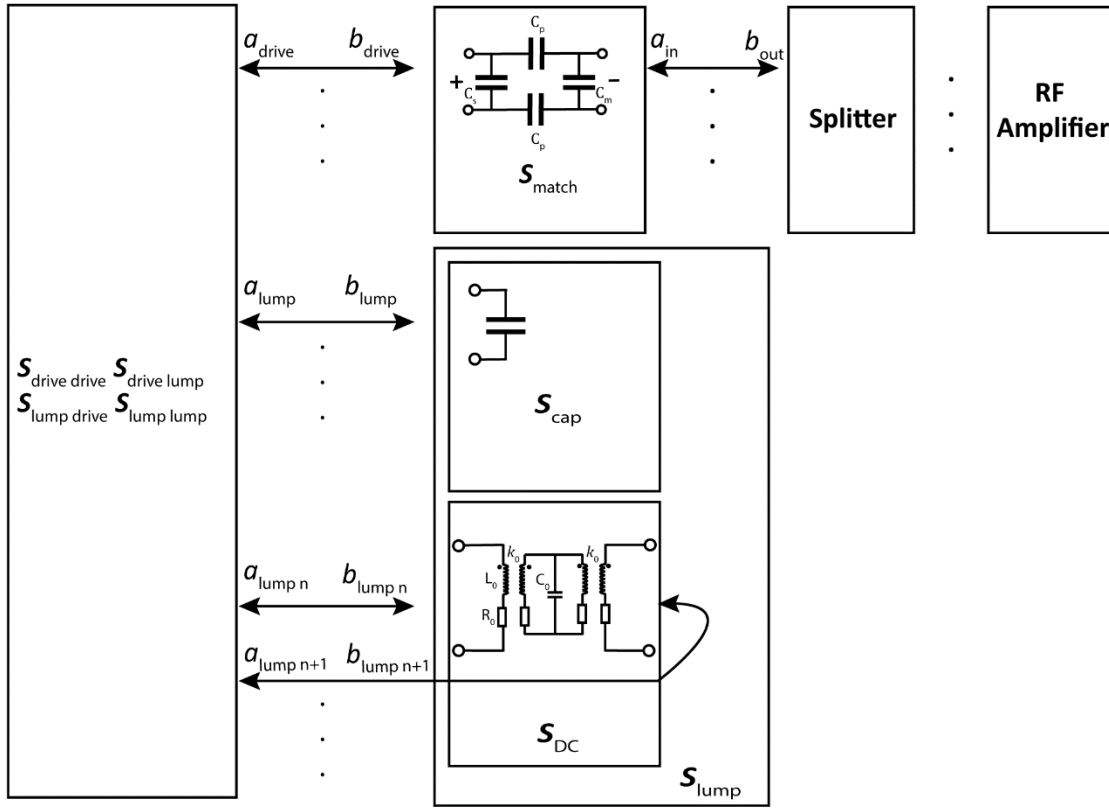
$a_{\text{drive}}$ $b_{\text{drive}}$

$C_p$
$C_s$ + − $C_m$
$C_p$

$S_{\text{match}}$

$a_{\text{in}}$ $b_{\text{out}}$

Splitter

RF Amplifier

$S_{\text{drive drive}}$ $S_{\text{drive lump}}$
$S_{\text{lump drive}}$ $S_{\text{lump lump}}$

$a_{\text{lump}}$ $b_{\text{lump}}$

$S_{\text{cap}}$

$a_{\text{lump n}}$ $b_{\text{lump n}}$

$k_0$ $L_0$ $C_0$ $k_0$ $R_0$

$a_{\text{lump n+1}}$ $b_{\text{lump n+1}}$

$S_{\text{DC}}$

$S_{\text{lump}}$